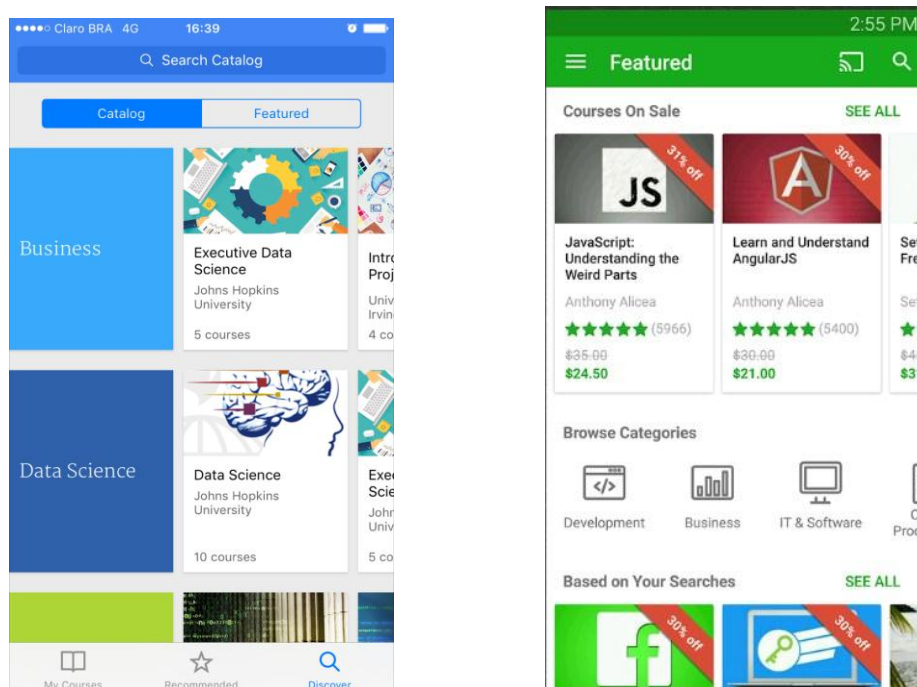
●●●●○ Claro BRA 4G 16:39

Search Catalog

Catalog | Featured

Business

Executive Data Science
Johns Hopkins University
5 courses

Intro Proj
Univ Irvin
4 co

Data Science

Data Science
Johns Hopkins University
10 courses

Exec Scie
John Univ
5 co

My Courses Recommended Discover

2:55 PM

Featured

Courses On Sale SEE ALL

JS
31% off
JavaScript: Understanding the Weird Parts
Anthony Alicea
★★★★★ (5966)
$35.00
$24.50

30% off
Learn and Understand AngularJS
Anthony Alicea
★★★★★ (5400)
$30.00
$21.00

Se Fre
Se
★
$4
$3

Browse Categories

Development
Business
IT & Software
O Pro

Based on Your Searches SEE ALL

30% off
30% off